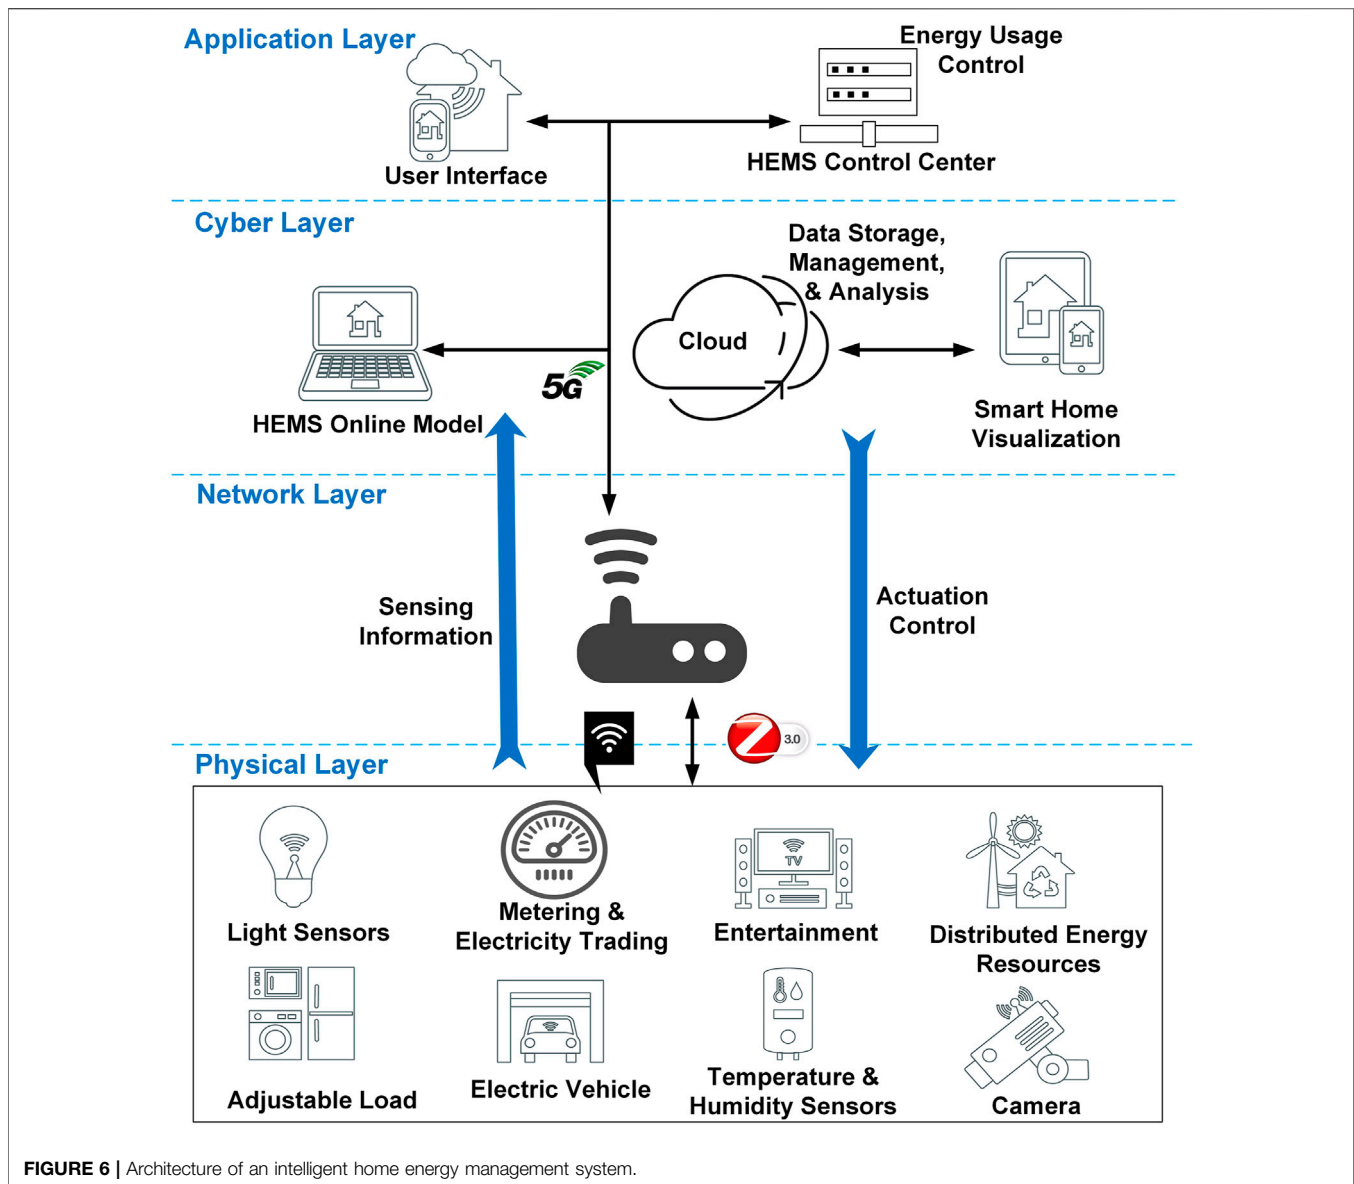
Application Layer

User Interface

Energy Usage Control

HEMS Control Center

Cyber Layer

Data Storage, Management, & Analysis

Cloud

HEMS Online Model

5G

Smart Home Visualization

Network Layer

Sensing Information

Actuation Control

3.0

Physical Layer

Light Sensors

Metering & Electricity Trading

TV

Entertainment

Distributed Energy Resources

Adjustable Load

Electric Vehicle

Temperature & Humidity Sensors

Camera

**FIGURE 6 |** Architecture of an intelligent home energy management system.